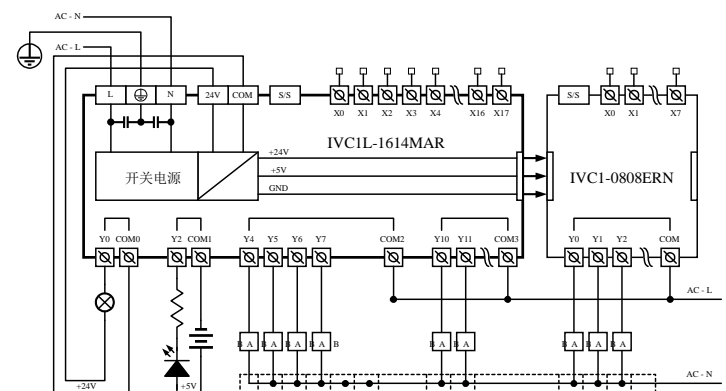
AC - N

AC - L

L N 24V COM S/S

X0 X1 X2 X3 X4 X16 X17

S/S X0 X1 X7

IVC1L-1614MAR

+24V

+5V

GND

开关电源

IVC1-0808ERN

Y0 COM0 Y2 COM1 Y4 Y5 Y6 Y7 COM2 Y10 Y11 COM3

Y0 Y1 Y2 COM

AC - L

B A B A B A B A B

B A B A

B A B A B A

AC - N

+24V

+5V